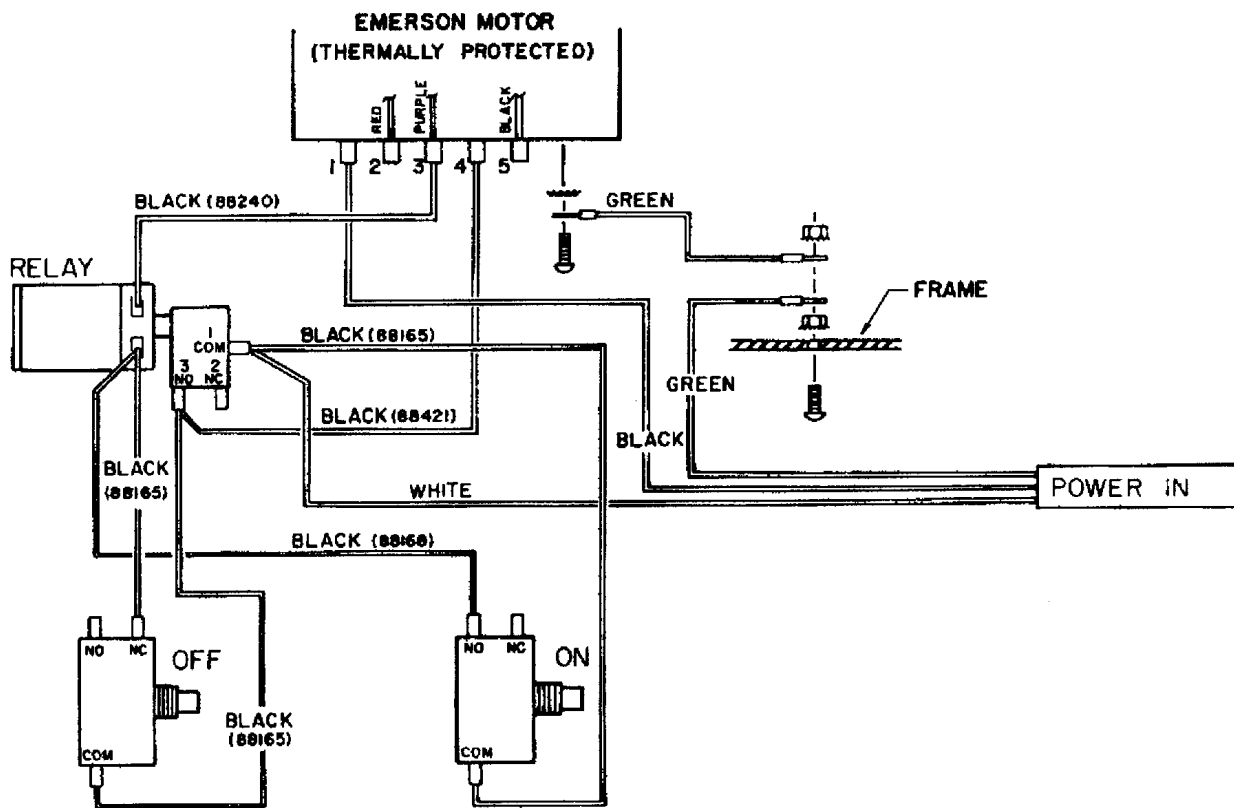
EMERSON MOTOR
(THERMALLY PROTECTED)

RED
PURPLE
BLACK
1 2 3 4 5

BLACK (88240)
GREEN
RELAY
FRAME
1 COM
3 NO
2 NC
BLACK (88165)
GREEN
BLACK (88421)
BLACK
BLACK (88165)
WHITE
POWER IN
BLACK (88168)
NO NC OFF
COM
BLACK (88165)
NO NC ON
COM